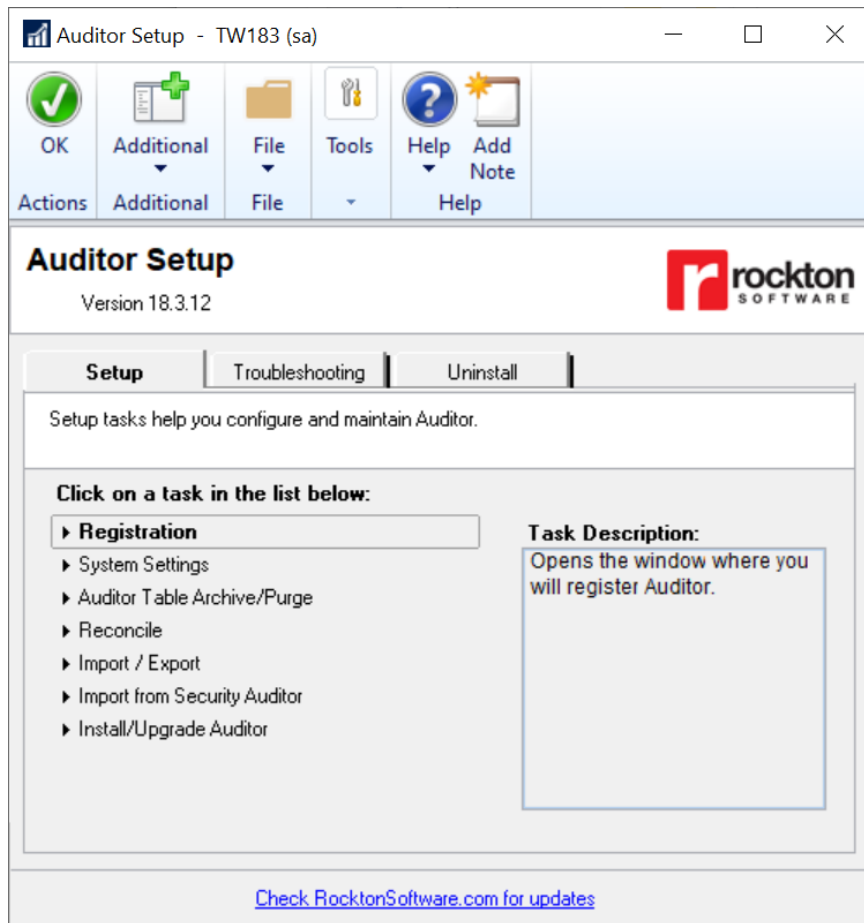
Auditor Setup - TW183 (sa)

OK
Actions

Additional
Additional

File
File

Tools

Help

Add Note
Help

Auditor Setup
Version 18.3.12

rockton SOFTWARE

Setup | Troubleshooting | Uninstall

Setup tasks help you configure and maintain Auditor.

Click on a task in the list below:

Registration
System Settings
Auditor Table Archive/Purge
Reconcile
Import / Export
Import from Security Auditor
Install/Upgrade Auditor

Task Description:
Opens the window where you will register Auditor.

Check RocktonSoftware.com for updates